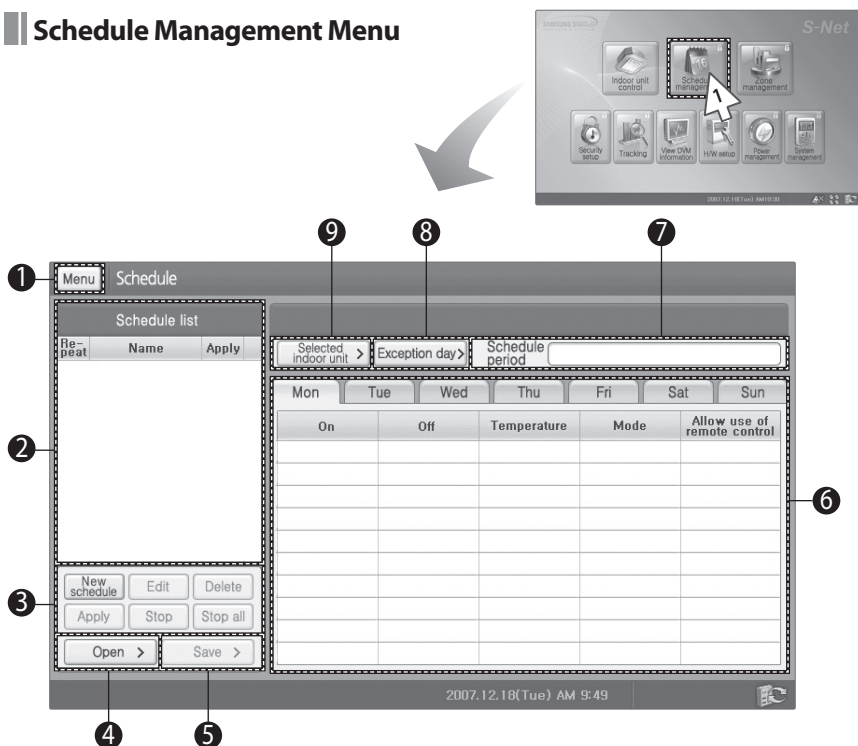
Schedule Management Menu

SAMSUNG DIGITall

S-Net

Indoor unit control

Schedule management

Zone management

1

Security setup

Tracking

View DVM information

H/W setup

Power management

System management

2007.12.18(Tue) AM10:30

9

8

7

1

Menu

Schedule

Schedule list

| Re-peat | Name | Apply |
|---|---|---|

2

Selected indoor unit >

Exception day>

Schedule period

| Mon | Tue | Wed | Thu | Fri | Sat | Sun |
|---|---|---|---|---|---|---|

| On | Off | Temperature | Mode | Allow use of remote control |
|---|---|---|---|---|
| | | | | |
| | | | | |
| | | | | |
| | | | | |
| | | | | |
| | | | | |
| | | | | |
| | | | | |
| | | | | |
| | | | | |

6

3

New schedule

Edit

Delete

Apply

Stop

Stop all

Open >

Save >

2007.12.18(Tue) AM 9:49

4

5